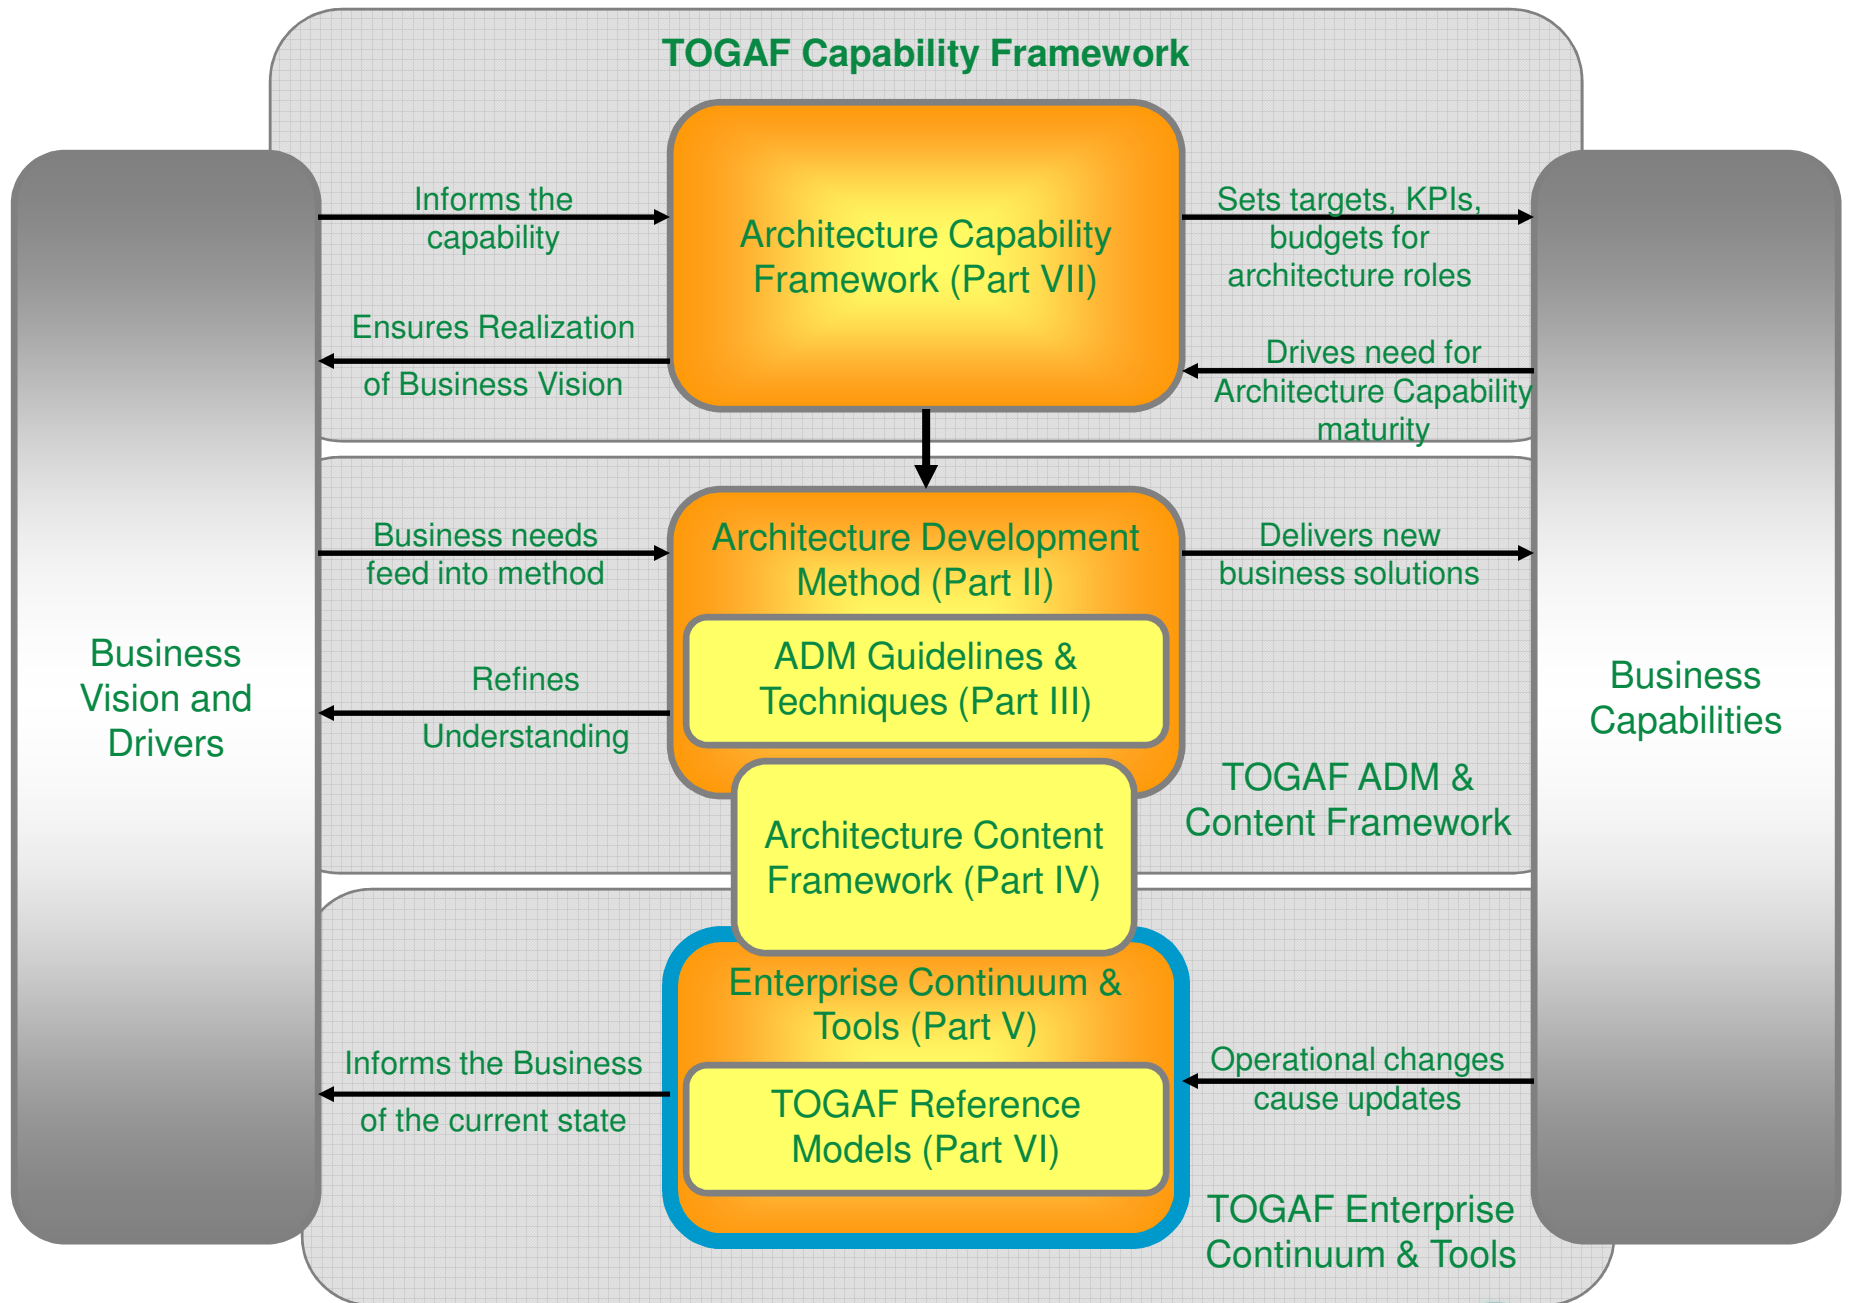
TOGAF Capability Framework

Business Vision and Drivers

Informs the capability

Ensures Realization of Business Vision

Architecture Capability Framework (Part VII)

Sets targets, KPIs, budgets for architecture roles

Drives need for Architecture Capability maturity

Business Capabilities

Business needs feed into method

Refines Understanding

Architecture Development Method (Part II)

ADM Guidelines & Techniques (Part III)

Delivers new business solutions

TOGAF ADM & Content Framework

Architecture Content Framework (Part IV)

Enterprise Continuum & Tools (Part V)

TOGAF Reference Models (Part VI)

Informs the Business of the current state

Operational changes cause updates

TOGAF Enterprise Continuum & Tools